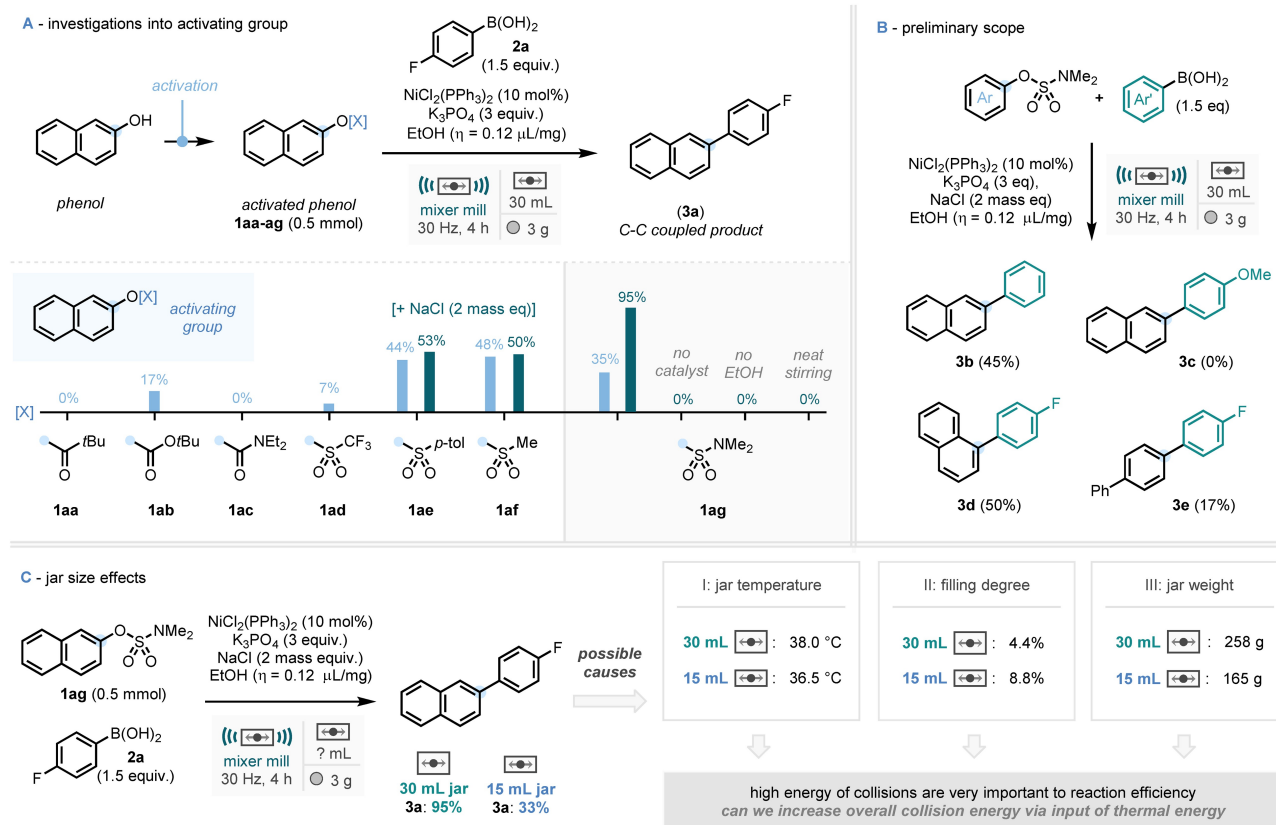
A - investigations into activating group

activation

OH

phenol

O[X]

activated phenol
1aa-ag (0.5 mmol)

B(OH)$_2$
F
2a
(1.5 equiv.)
NiCl$_2$(PPh$_3$)$_2$ (10 mol%)
K$_3$PO$_4$ (3 equiv.)
EtOH (η = 0.12 μL/mg)

mixer mill
30 Hz, 4 h
30 mL
3 g

F
(3a)
C-C coupled product

O[X]
activating group

[+ NaCl (2 mass eq)]

[X]

0%
17%
0%
7%
44%
53%
48%
50%
35%
95%
no catalyst
0%
no EtOH
0%
neat stirring
0%

tBu
O
OtBu
O
NEt$_2$
O
CF$_3$
O O
p-tol
O O
Me
O O
NMe$_2$
O O

1aa
1ab
1ac
1ad
1ae
1af
1ag

B - preliminary scope

Ar
O
S
NMe$_2$
O O
+
Ar'
B(OH)$_2$
(1.5 eq)

NiCl$_2$(PPh$_3$)$_2$ (10 mol%)
K$_3$PO$_4$ (3 eq),
NaCl (2 mass eq)
EtOH (η = 0.12 μL/mg)

mixer mill
30 Hz, 4 h
30 mL
3 g

3b (45%)
OMe
3c (0%)
F
3d (50%)
F
Ph
3e (17%)

C - jar size effects

O
S
NMe$_2$
O O
1ag (0.5 mmol)

B(OH)$_2$
F
2a
(1.5 equiv.)

NiCl$_2$(PPh$_3$)$_2$ (10 mol%)
K$_3$PO$_4$ (3 equiv.)
NaCl (2 mass equiv.)
EtOH (η = 0.12 μL/mg)

mixer mill
30 Hz, 4 h
? mL
3 g

F
30 mL jar
3a: 95%
15 mL jar
3a: 33%

possible causes

I: jar temperature
30 mL : 38.0 °C
15 mL : 36.5 °C

II: filling degree
30 mL 4.4%
15 mL 8.8%

III: jar weight
30 mL : 258 g
15 mL : 165 g

high energy of collisions are very important to reaction efficiency
can we increase overall collision energy via input of thermal energy